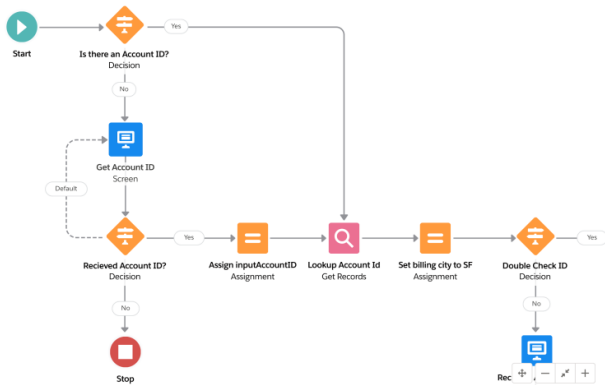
Start

Is there an Account ID?
Decision

Yes

No

Get Account ID
Screen

Default

Recieved Account ID?
Decision

Yes

No

Stop

Assign inputAccountID
Assignment

Lookup Account Id
Get Records

Set billing city to SF
Assignment

Double Check ID
Decision

Yes

No

Rec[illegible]